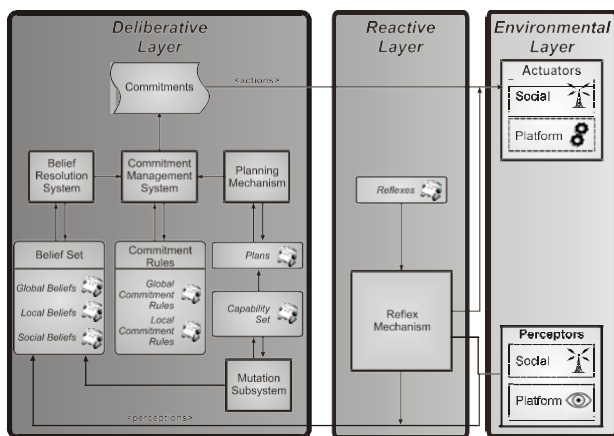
Deliberative Layer

Reactive Layer

Environmental Layer

Commitments

<actions>

Actuators

Social

Platform

Belief Resolution System

Commitment Management System

Planning Mechanism

Reflexes

Belief Set

Commitment Rules

Plans

Global Beliefs

Global Commitment Rules

Local Beliefs

Local Commitment Rules

Capability Set

Social Beliefs

Reflex Mechanism

Mutation Subsystem

Perceptors

Social

Platform

<perceptions>